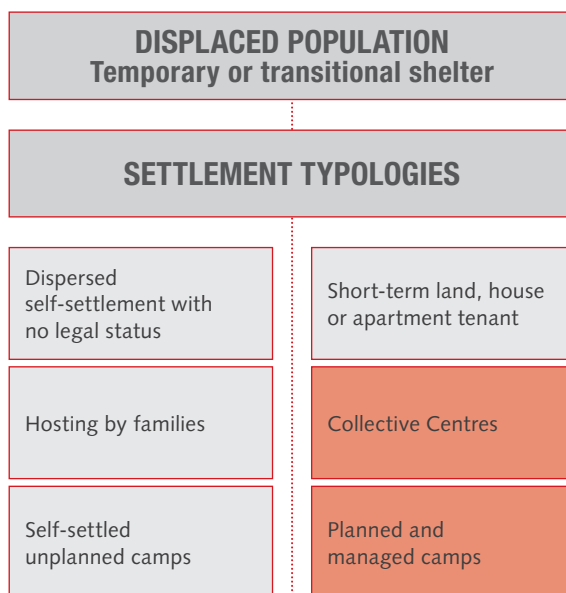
DISPLACED POPULATION
Temporary or transitional shelter

SETTLEMENT TYPOLOGIES

Dispersed self-settlement with no legal status

Hosting by families

Self-settled unplanned camps

Short-term land, house or apartment tenant

Collective Centres

Planned and managed camps